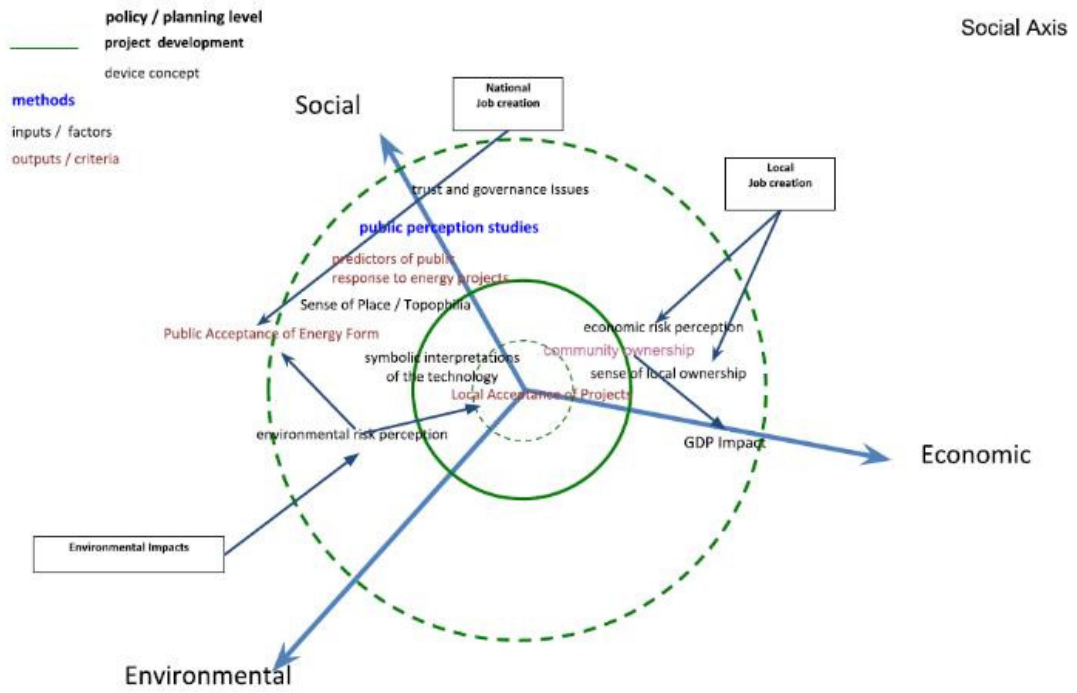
policy / planning level
project development
device concept
methods
inputs / factors
outputs / criteria

Social Axis

Social

National
Job creation

Local
Job creation

trust and governance Issues
public perception studies
predictors of public response to energy projects
Sense of Place / Topophilia
Public Acceptance of Energy Form
economic risk perception
community ownership
symbolic interpretations of the technology
sense of local ownership
Local Acceptance of Projects
environmental risk perception
GDP Impact

Economic

Environmental Impacts

Environmental